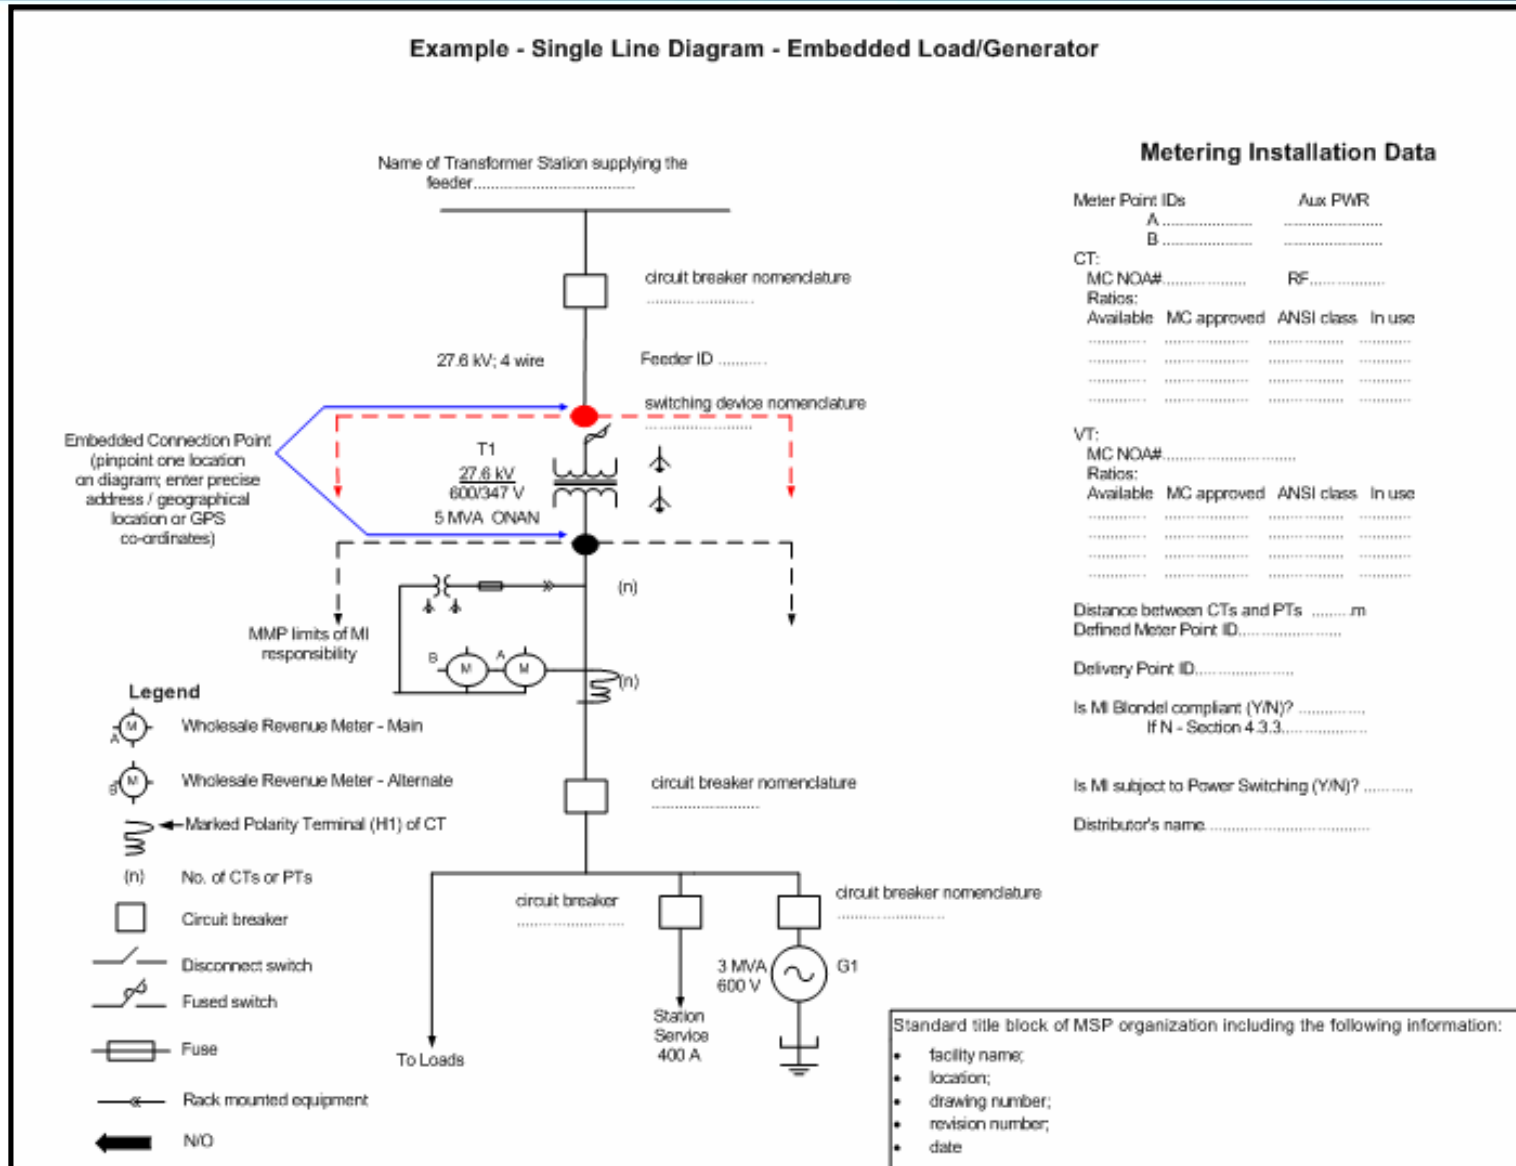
Example - Single Line Diagram - Embedded Load/Generator

Name of Transformer Station supplying the feeder.......................................

circuit breaker nomenclature
..............................

27.6 kV; 4 wire

Feeder ID ..........

switching device nomenclature
..............................

Embedded Connection Point (pinpoint one location on diagram; enter precise address / geographical location or GPS co-ordinates)

T1
27.6 kV
600/347 V
5 MVA ONAN

(n)

MMP limits of MI responsibility

B M A M

(n)

circuit breaker nomenclature
..............................

circuit breaker
..............................

circuit breaker nomenclature
..............................

3 MVA
600 V

G1

Station Service 400 A

To Loads

Legend
A M Wholesale Revenue Meter - Main
B M Wholesale Revenue Meter - Alternate
Marked Polarity Terminal (H1) of CT
(n) No. of CTs or PTs
Circuit breaker
Disconnect switch
Fused switch
Fuse
Rack mounted equipment
N/O

Metering Installation Data

Meter Point IDs Aux PWR
A ......................
B ......................

CT:
MC NOA#.................. RF..............
Ratios:
Available MC approved ANSI class In use

VT:
MC NOA#...............................
Ratios:
Available MC approved ANSI class In use

Distance between CTs and PTs ........m
Defined Meter Point ID.......................

Delivery Point ID.......................

Is MI Blondel compliant (Y/N)? ...............
If N - Section 4.3.3......................

Is MI subject to Power Switching (Y/N)? ..........

Distributor's name ....................................

Standard title block of MSP organization including the following information:
• facility name;
• location;
• drawing number;
• revision number;
• date